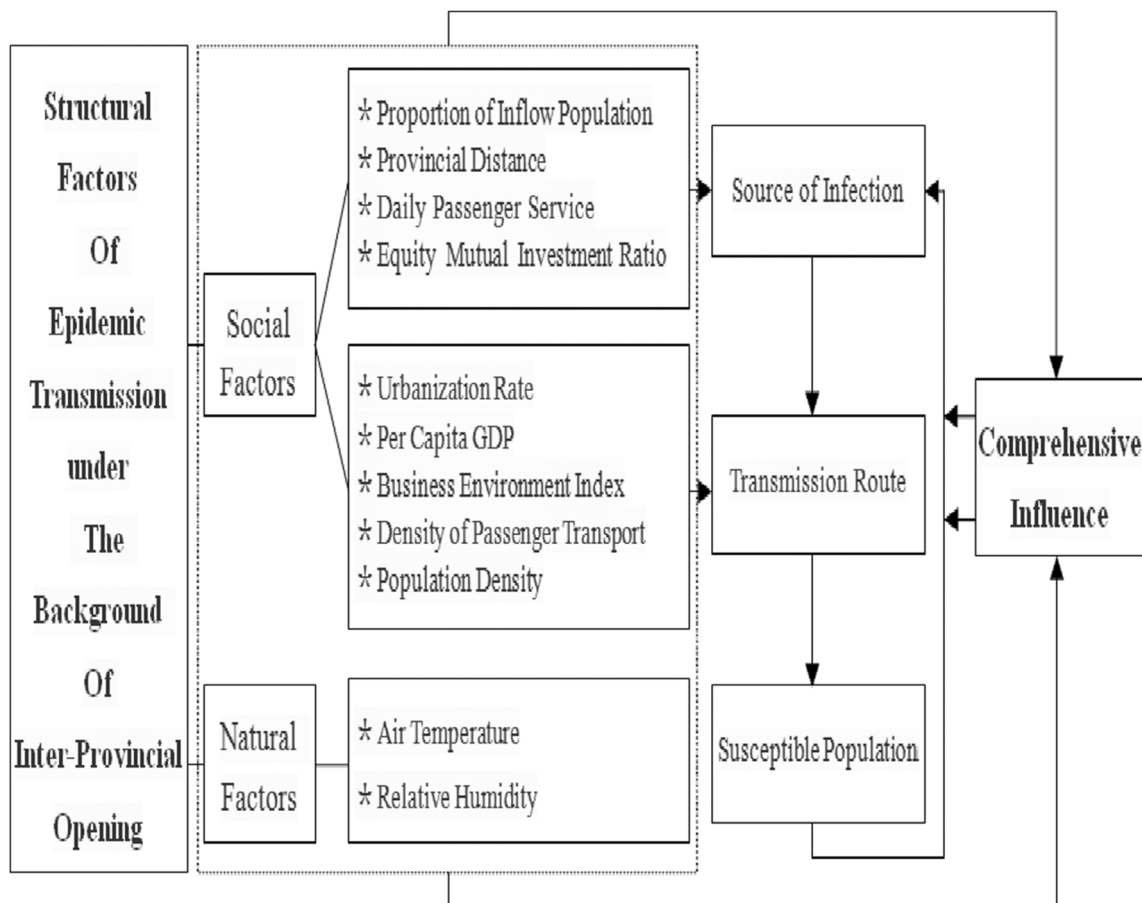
Structural Factors Of Epidemic Transmission under The Background Of Inter-Provincial Opening

Social Factors

* Proportion of Inflow Population
* Provincial Distance
* Daily Passenger Service
* Equity Mutual Investment Ratio

* Urbanization Rate
* Per Capita GDP
* Business Environment Index
* Density of Passenger Transport
* Population Density

Natural Factors

* Air Temperature
* Relative Humidity

Source of Infection

Transmission Route

Susceptible Population

Comprehensive Influence